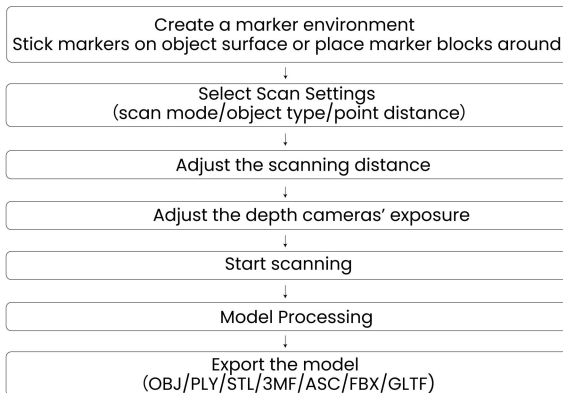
Create a marker environment
Stick markers on object surface or place marker blocks around

Select Scan Settings
(scan mode/object type/point distance)

Adjust the scanning distance

Adjust the depth cameras' exposure

Start scanning

Model Processing

Export the model
(OBJ/PLY/STL/3MF/ASC/FBX/GLTF)